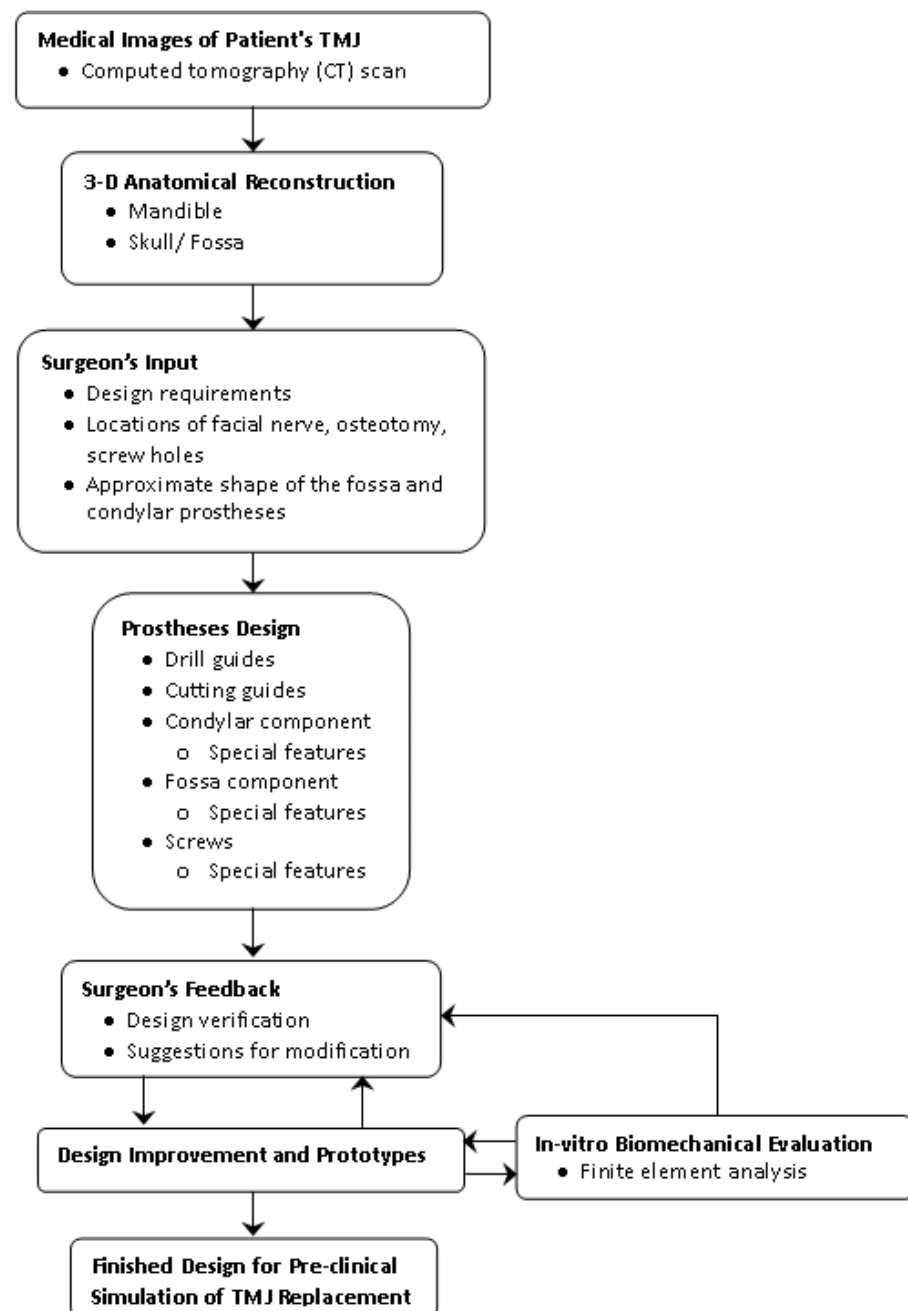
Medical Images of Patient's TMJ
- Computed tomography (CT) scan

3-D Anatomical Reconstruction
- Mandible
- Skull/ Fossa

Surgeon's Input
- Design requirements
- Locations of facial nerve, osteotomy, screw holes
- Approximate shape of the fossa and condylar prostheses

Prostheses Design
- Drill guides
- Cutting guides
- Condylar component
  - Special features
- Fossa component
  - Special features
- Screws
  - Special features

Surgeon's Feedback
- Design verification
- Suggestions for modification

Design Improvement and Prototypes

In-vitro Biomechanical Evaluation
- Finite element analysis

Finished Design for Pre-clinical Simulation of TMJ Replacement